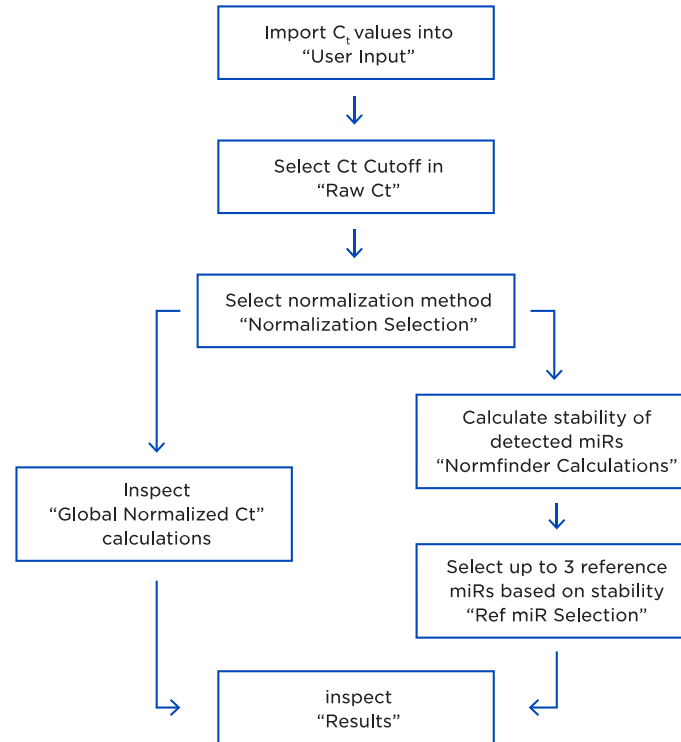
Import $C_t$ values into “User Input”

Select Ct Cutoff in “Raw Ct”

Select normalization method “Normalization Selection”

Inspect “Global Normalized Ct” calculations

Calculate stability of detected miRs “Normfinder Calculations”

Select up to 3 reference miRs based on stability “Ref miR Selection”

inspect “Results”